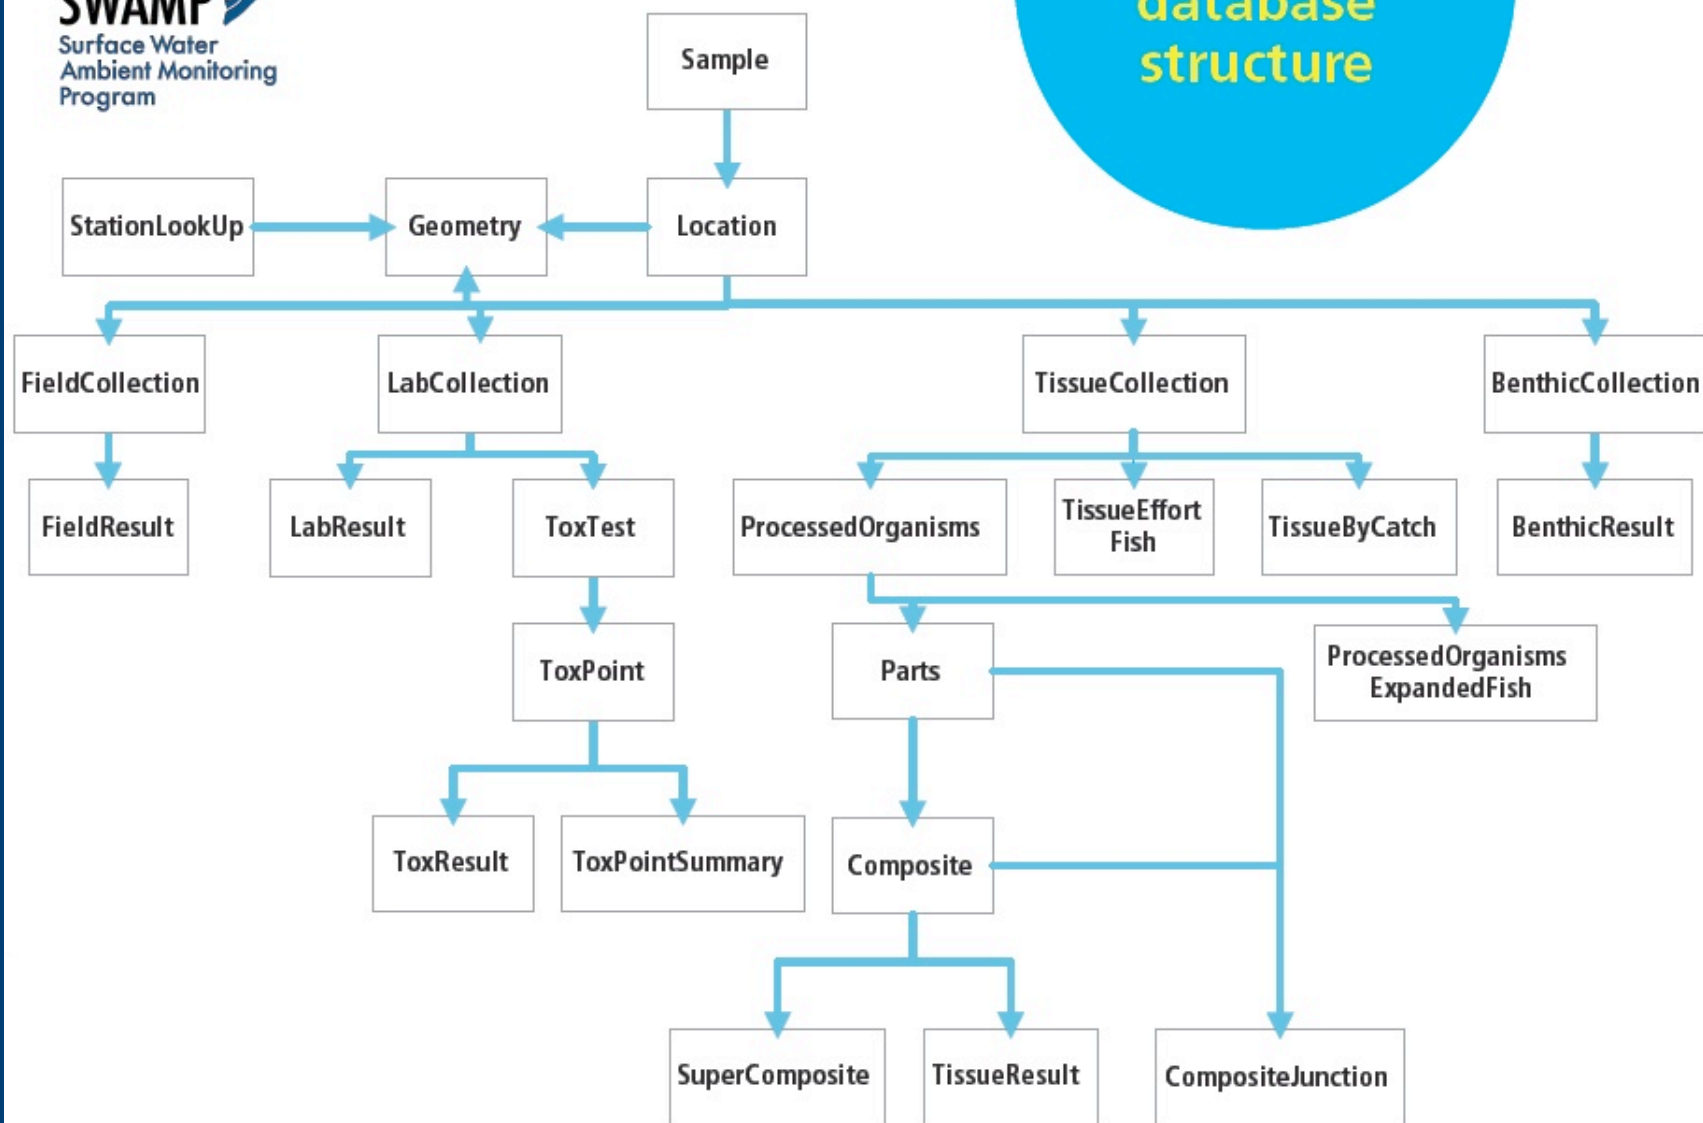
SWAMP
Surface Water
Ambient Monitoring
Program

database
structure

Sample

StationLookUp

Geometry

Location

FieldCollection

LabCollection

TissueCollection

BenthicCollection

FieldResult

LabResult

ToxTest

ProcessedOrganisms

TissueEffort Fish

TissueByCatch

BenthicResult

ToxPoint

Parts

ProcessedOrganisms ExpandedFish

ToxResult

ToxPointSummary

Composite

SuperComposite

TissueResult

CompositeJunction